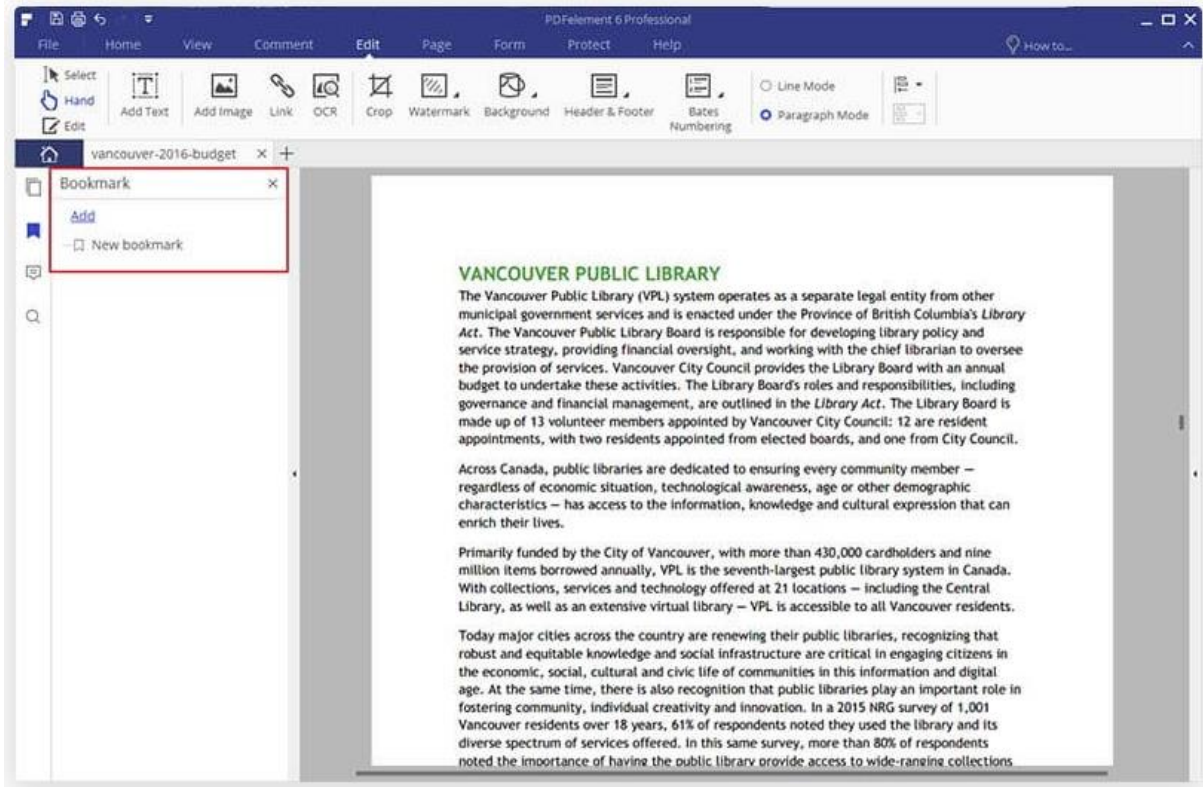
PDFelement 6 Professional

File Home View Comment Edit Page Form Protect Help How to...

Select
Hand
Edit
Add Text
Add Image
Link
OCR
Crop
Watermark
Background
Header & Footer
Bates Numbering
Line Mode
Paragraph Mode

vancouver-2016-budget ×

Bookmark ×
Add
New bookmark

VANCOUVER PUBLIC LIBRARY
The Vancouver Public Library (VPL) system operates as a separate legal entity from other municipal government services and is enacted under the Province of British Columbia's *Library Act*. The Vancouver Public Library Board is responsible for developing library policy and service strategy, providing financial oversight, and working with the chief librarian to oversee the provision of services. Vancouver City Council provides the Library Board with an annual budget to undertake these activities. The Library Board's roles and responsibilities, including governance and financial management, are outlined in the *Library Act*. The Library Board is made up of 13 volunteer members appointed by Vancouver City Council: 12 are resident appointments, with two residents appointed from elected boards, and one from City Council.

Across Canada, public libraries are dedicated to ensuring every community member — regardless of economic situation, technological awareness, age or other demographic characteristics — has access to the information, knowledge and cultural expression that can enrich their lives.

Primarily funded by the City of Vancouver, with more than 430,000 cardholders and nine million items borrowed annually, VPL is the seventh-largest public library system in Canada. With collections, services and technology offered at 21 locations — including the Central Library, as well as an extensive virtual library — VPL is accessible to all Vancouver residents.

Today major cities across the country are renewing their public libraries, recognizing that robust and equitable knowledge and social infrastructure are critical in engaging citizens in the economic, social, cultural and civic life of communities in this information and digital age. At the same time, there is also recognition that public libraries play an important role in fostering community, individual creativity and innovation. In a 2015 NRG survey of 1,001 Vancouver residents over 18 years, 61% of respondents noted they used the library and its diverse spectrum of services offered. In this same survey, more than 80% of respondents noted the importance of having the public library provide access to wide-ranging collections